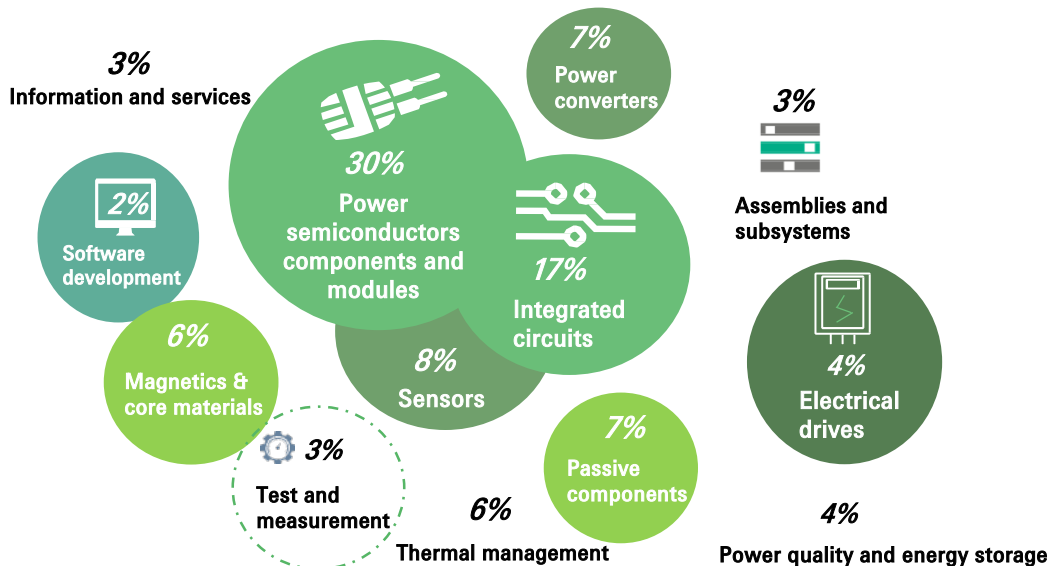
3%
Information and services

7%
Power converters

3%
Assemblies and subsystems

2%
Software development

30%
Power semiconductors components and modules

17%
Integrated circuits

4%
Electrical drives

6%
Magnetics & core materials

8%
Sensors

7%
Passive components

3%
Test and measurement

6%
Thermal management

4%
Power quality and energy storage